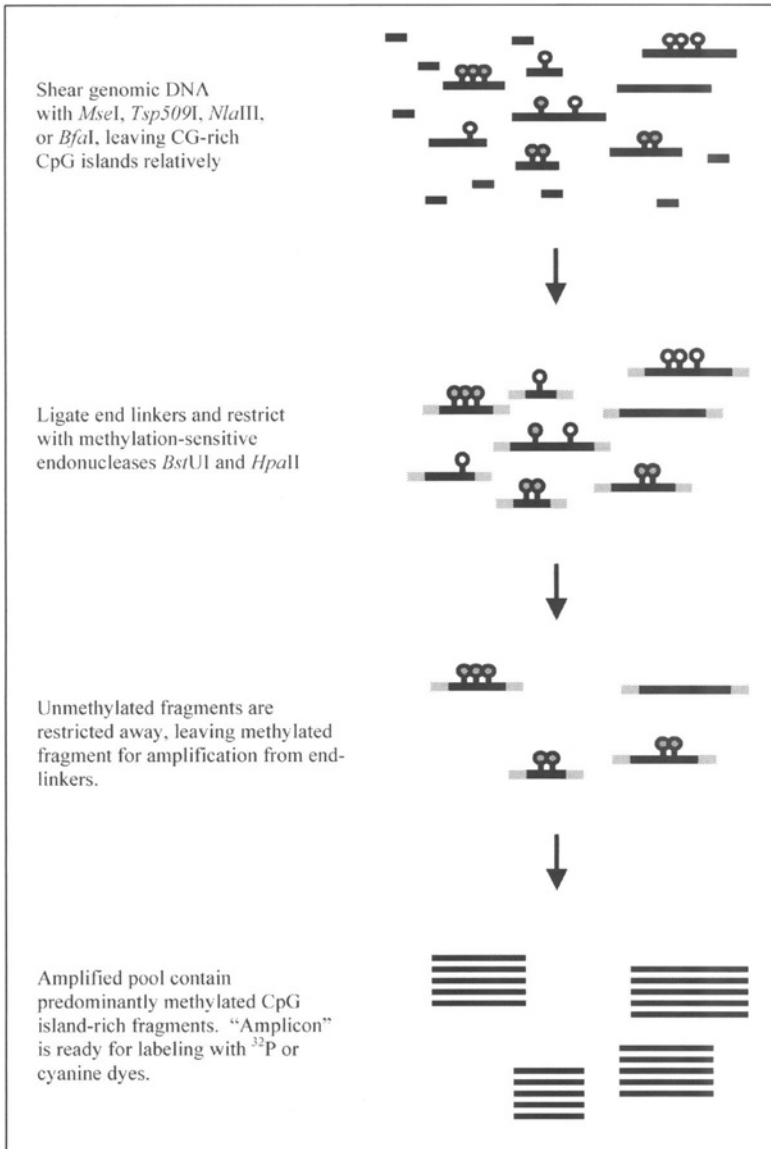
Shear genomic DNA with MseI, Tsp509I, NlaIII, or BfaI, leaving CG-rich CpG islands relatively

Ligate end linkers and restrict with methylation-sensitive endonucleases BstUI and HpaII

Unmethylated fragments are restricted away, leaving methylated fragment for amplification from end-linkers.

Amplified pool contain predominantly methylated CpG island-rich fragments. "Amplicon" is ready for labeling with $^{32}$P or cyanine dyes.